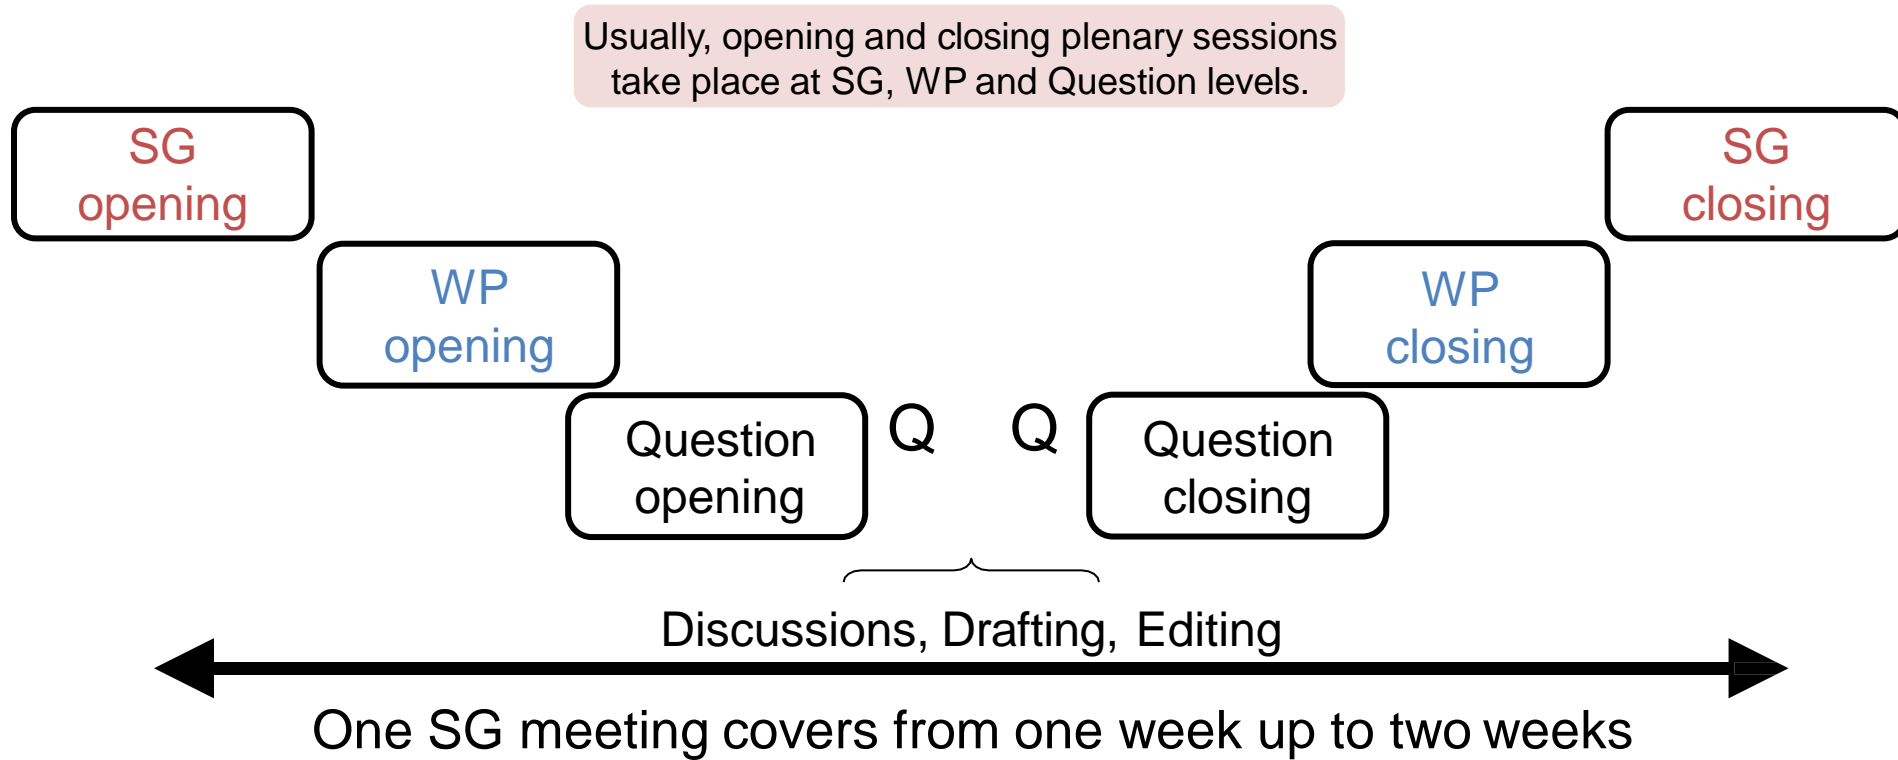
Usually, opening and closing plenary sessions take place at SG, WP and Question levels.

SG opening

SG closing

WP opening

WP closing

Question opening

Q

Q

Question closing

Discussions, Drafting, Editing

One SG meeting covers from one week up to two weeks